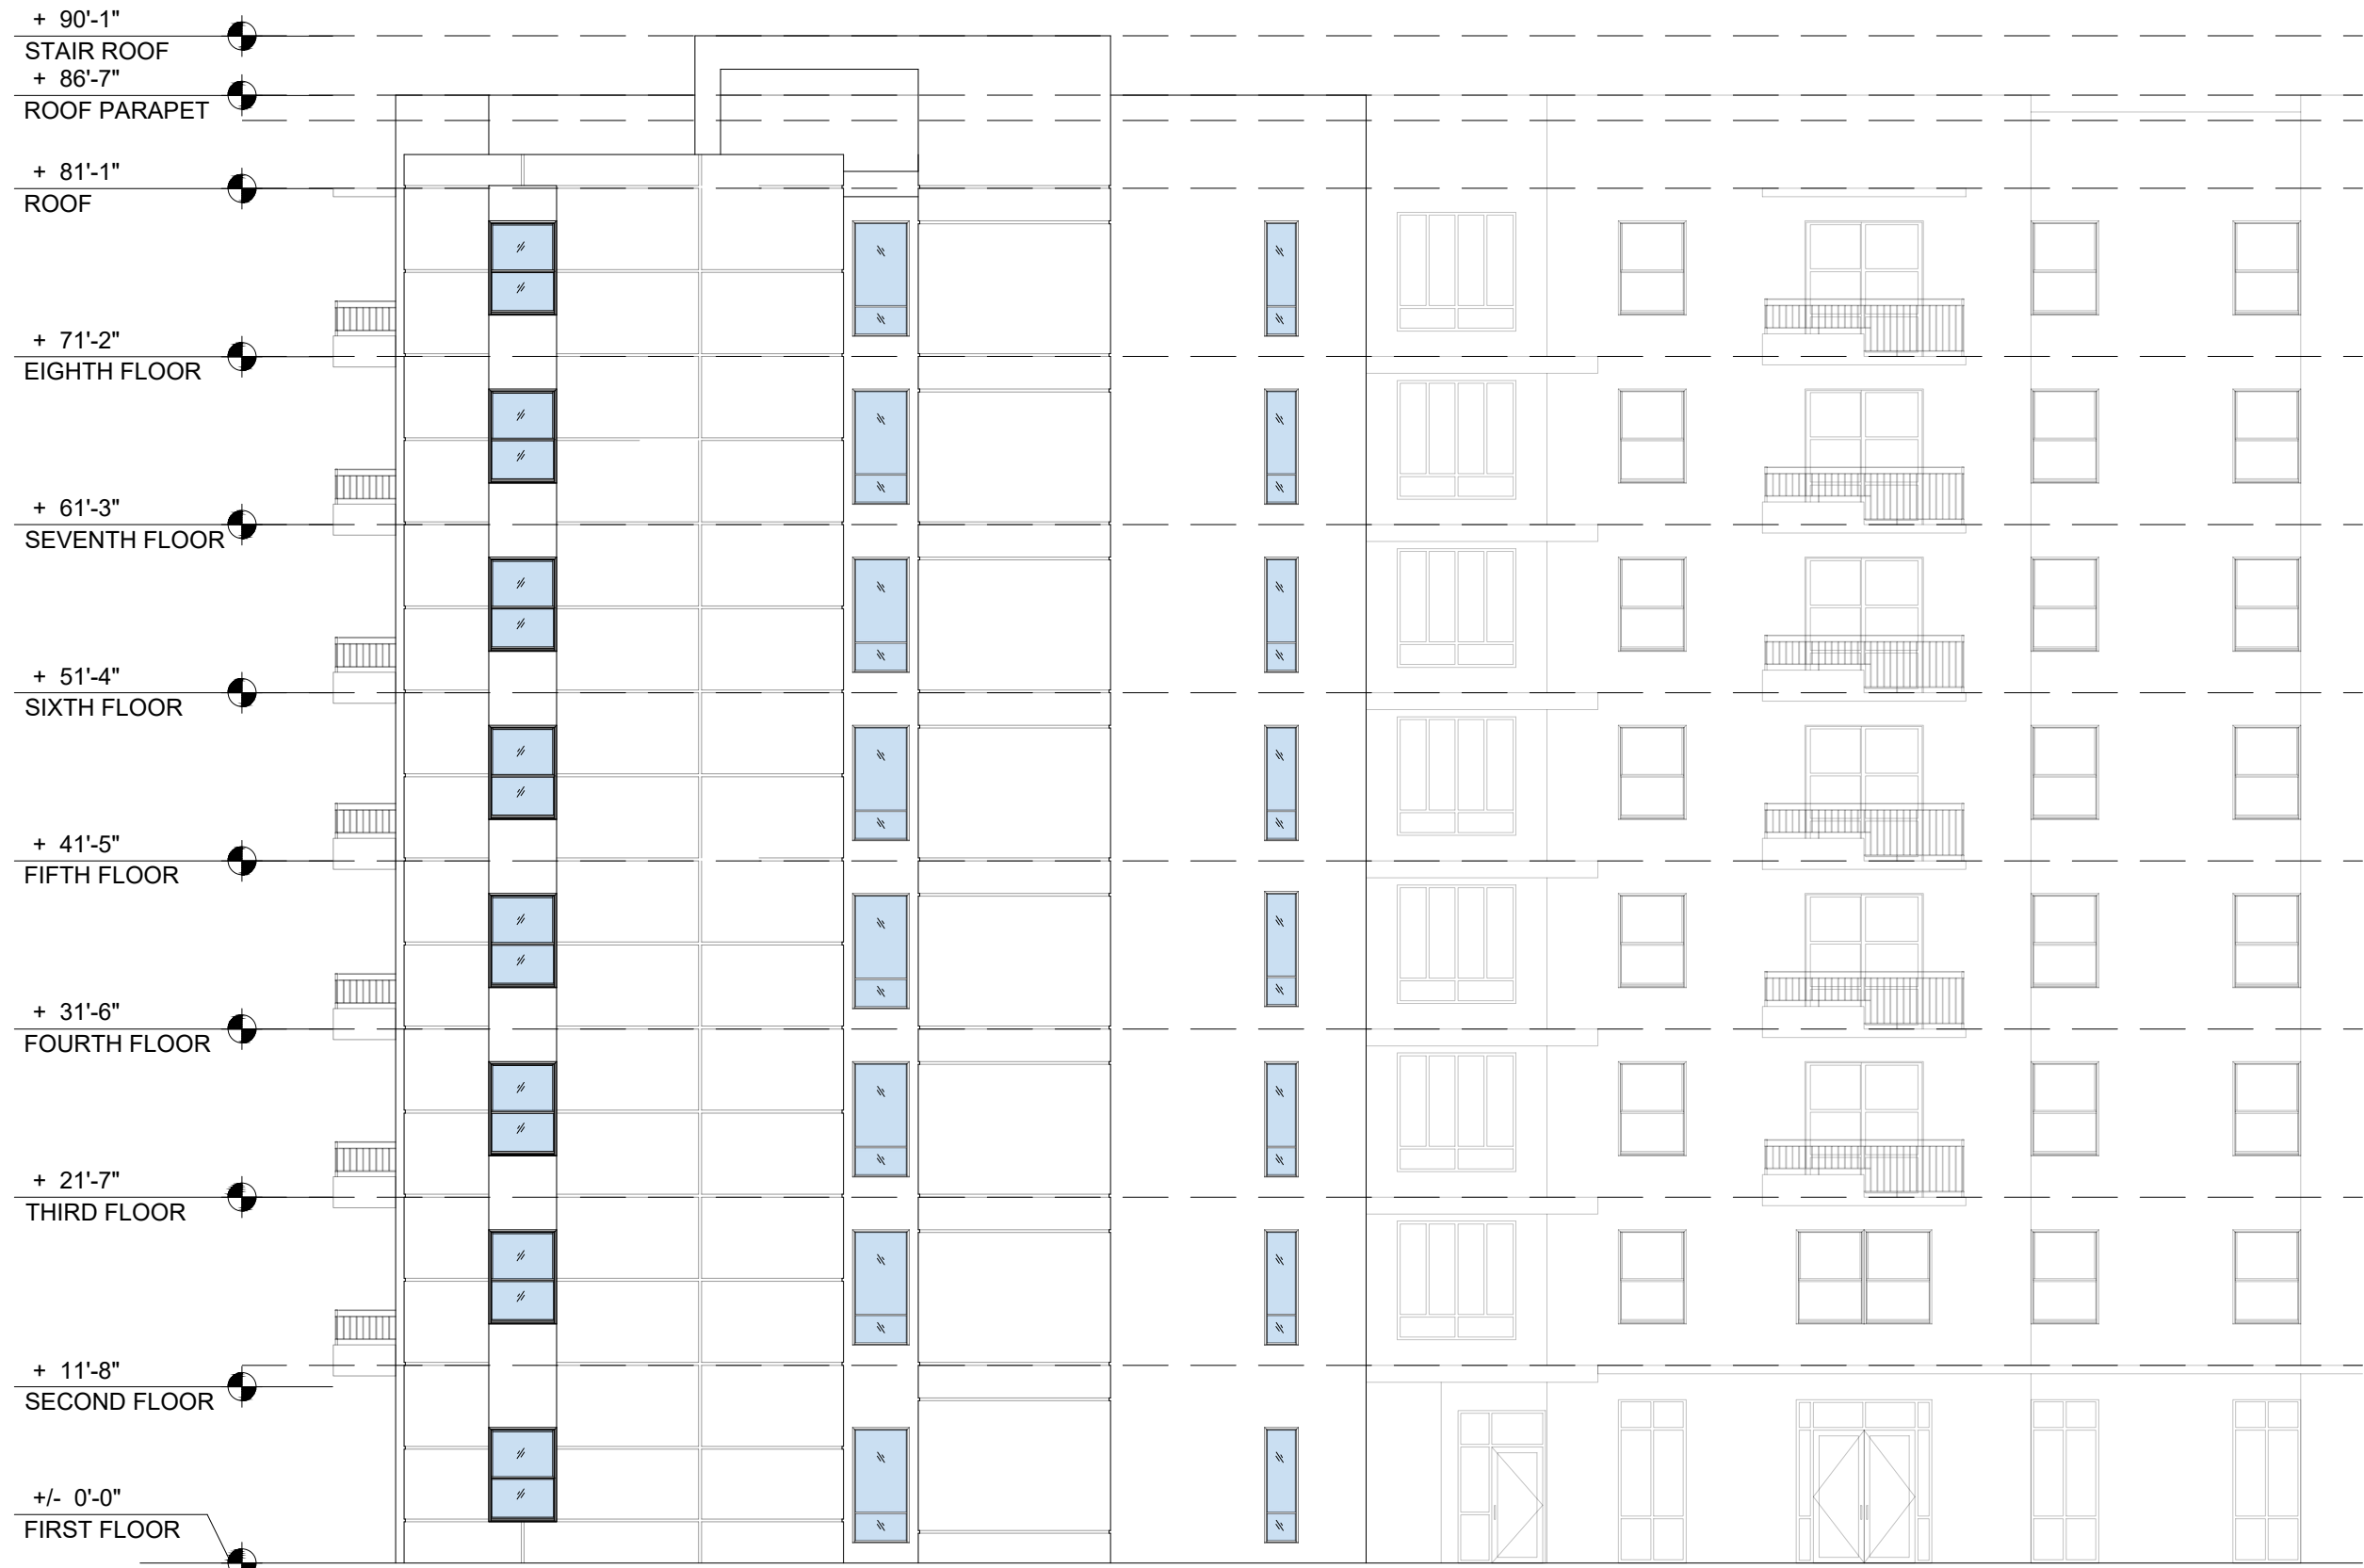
+ 90'-1"
STAIR ROOF
+ 86'-7"
ROOF PARAPET
+ 81'-1"
ROOF
+ 71'-2"
EIGHTH FLOOR
+ 61'-3"
SEVENTH FLOOR
+ 51'-4"
SIXTH FLOOR
+ 41'-5"
FIFTH FLOOR
+ 31'-6"
FOURTH FLOOR
+ 21'-7"
THIRD FLOOR
+ 11'-8"
SECOND FLOOR
+/- 0'-0"
FIRST FLOOR